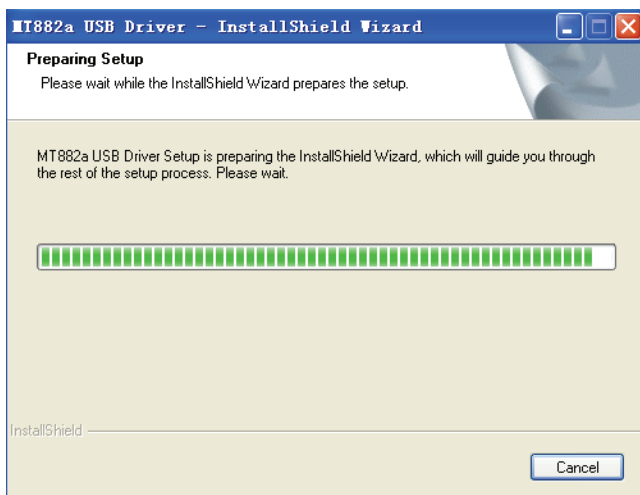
MT882a USB Driver - InstallShield Wizard

Preparing Setup
Please wait while the InstallShield Wizard prepares the setup.

MT882a USB Driver Setup is preparing the InstallShield Wizard, which will guide you through the rest of the setup process. Please wait.

InstallShield

Cancel